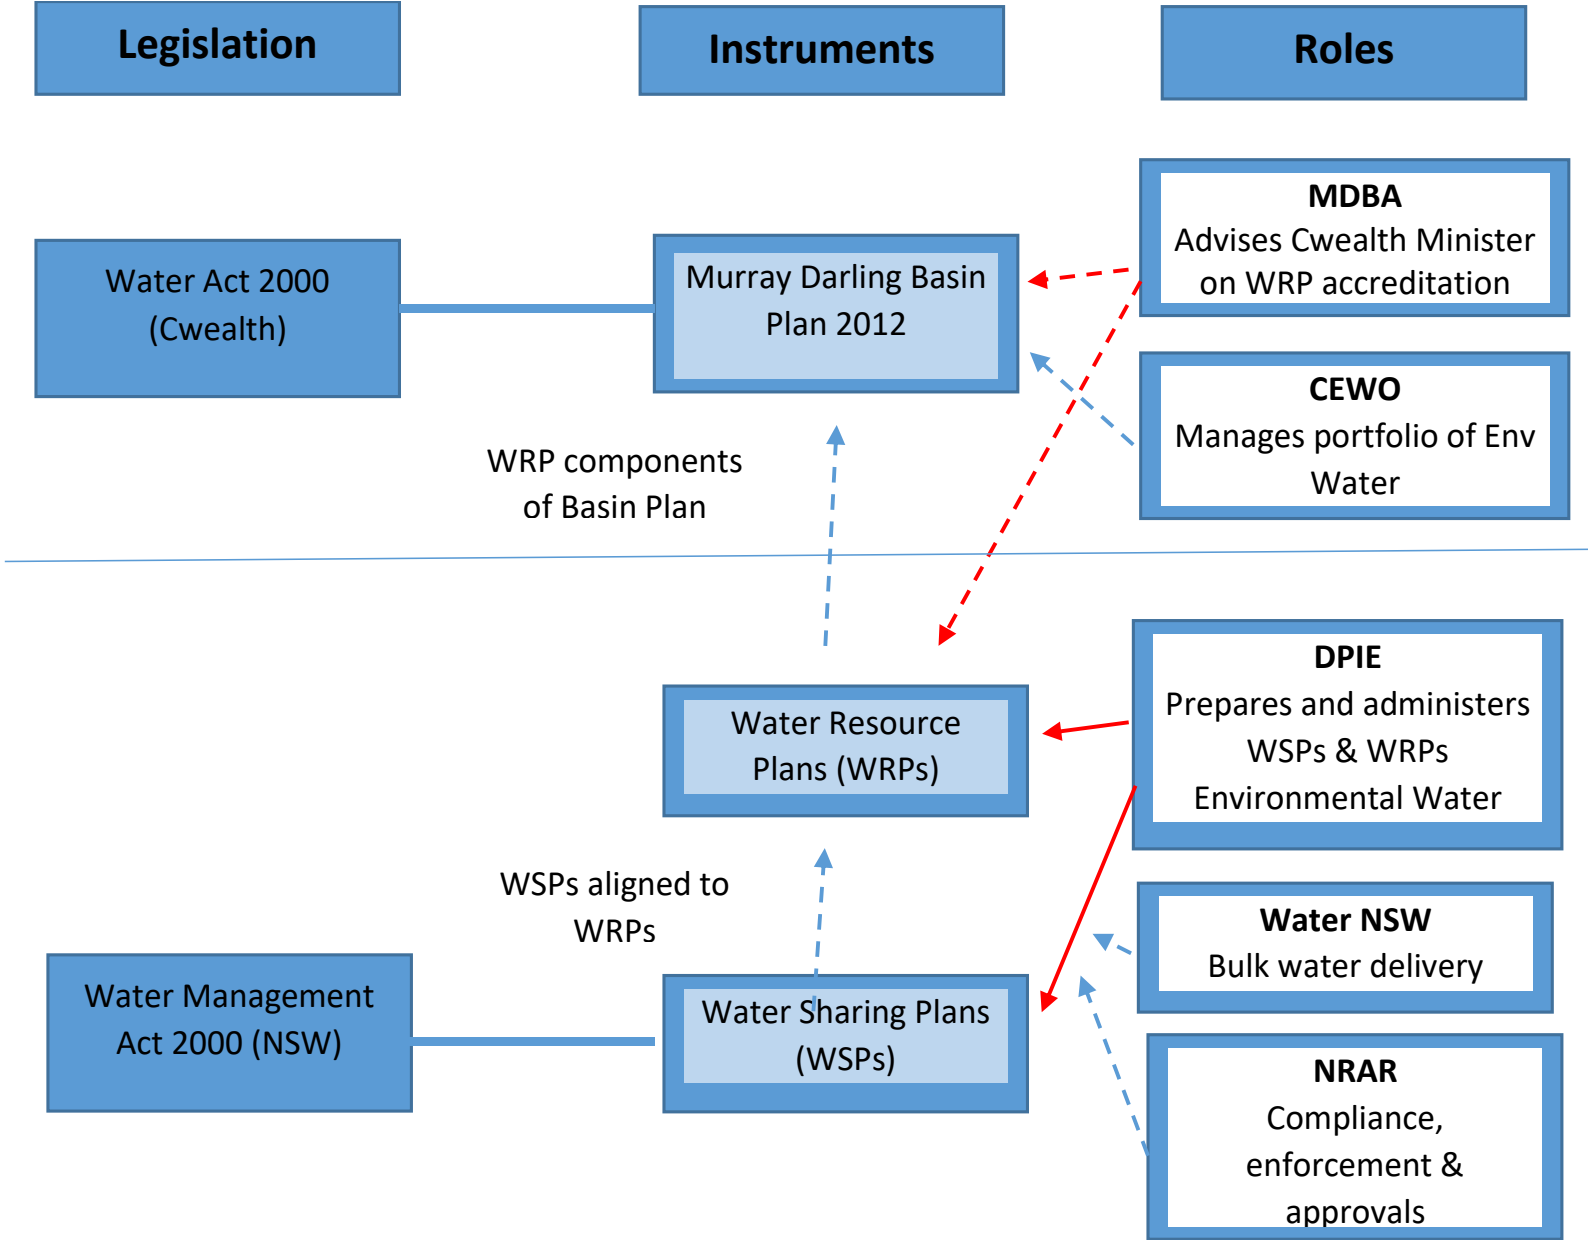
Legislation

Instruments

Roles

MDBA
Advises Cwealth Minister on WRP accreditation

Water Act 2000 (Cwealth)

Murray Darling Basin Plan 2012

CEWO
Manages portfolio of Env Water

WRP components of Basin Plan

DPIE
Prepares and administers WSPs & WRPs
Environmental Water

Water Resource Plans (WRPs)

WSPs aligned to WRPs

Water NSW
Bulk water delivery

Water Management Act 2000 (NSW)

Water Sharing Plans (WSPs)

NRAR
Compliance, enforcement & approvals